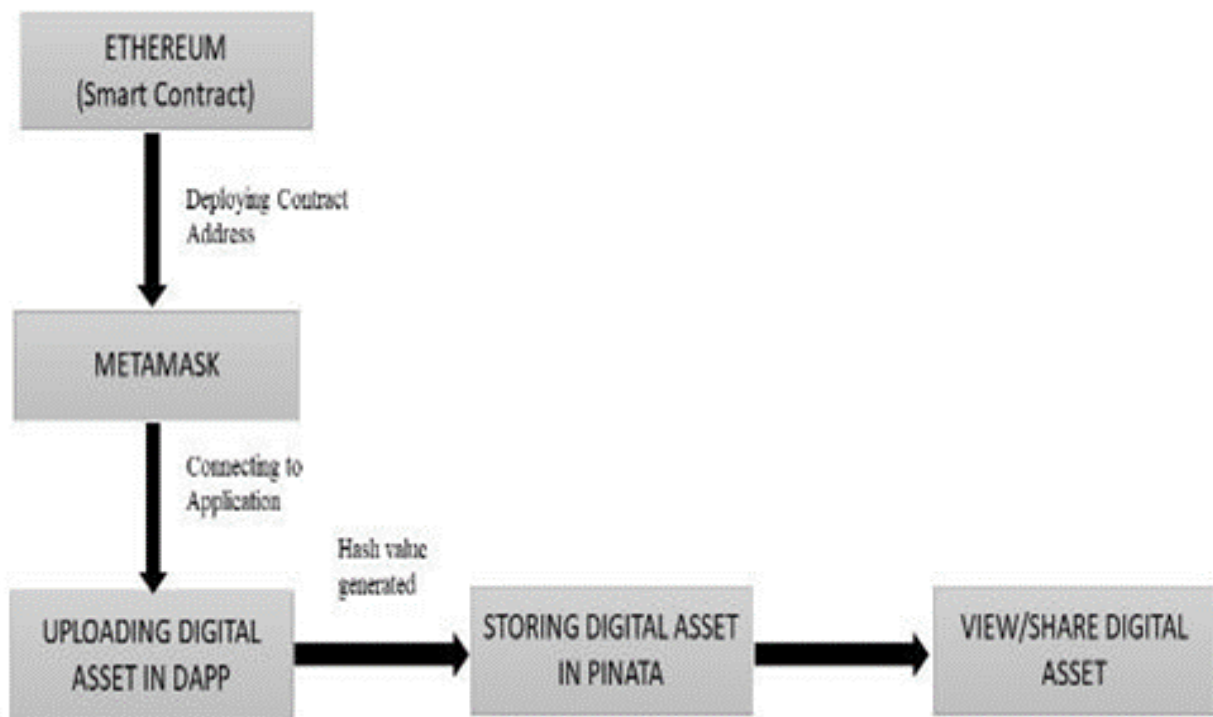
ETHEREUM
(Smart Contract)

Deploying Contract Address

METAMASK

Connecting to Application

Hash value generated

UPLOADING DIGITAL ASSET IN DAPP

STORING DIGITAL ASSET IN PINATA

VIEW/SHARE DIGITAL ASSET